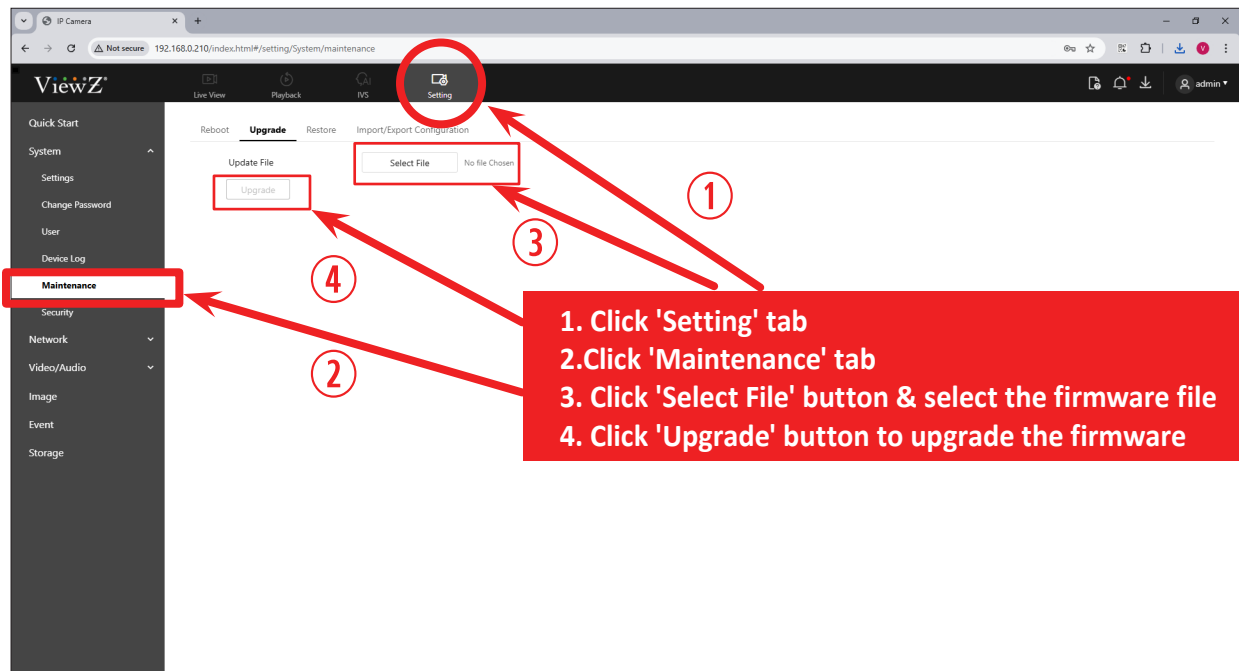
IP Camera

Not secure 192.168.0.210/index.html#/setting/System/maintenance

ViewZ

Live View
Playback
IVS
Setting

admin

Quick Start
System
Settings
Change Password
User
Device Log
Maintenance
Security
Network
Video/Audio
Image
Event
Storage

Reboot
Upgrade
Restore
Import/Export Configuration

Update File
Select File
No file Chosen
Upgrade

①
③
④
②

1. Click 'Setting' tab
2.Click 'Maintenance' tab
3. Click 'Select File' button & select the firmware file
4. Click 'Upgrade' button to upgrade the firmware